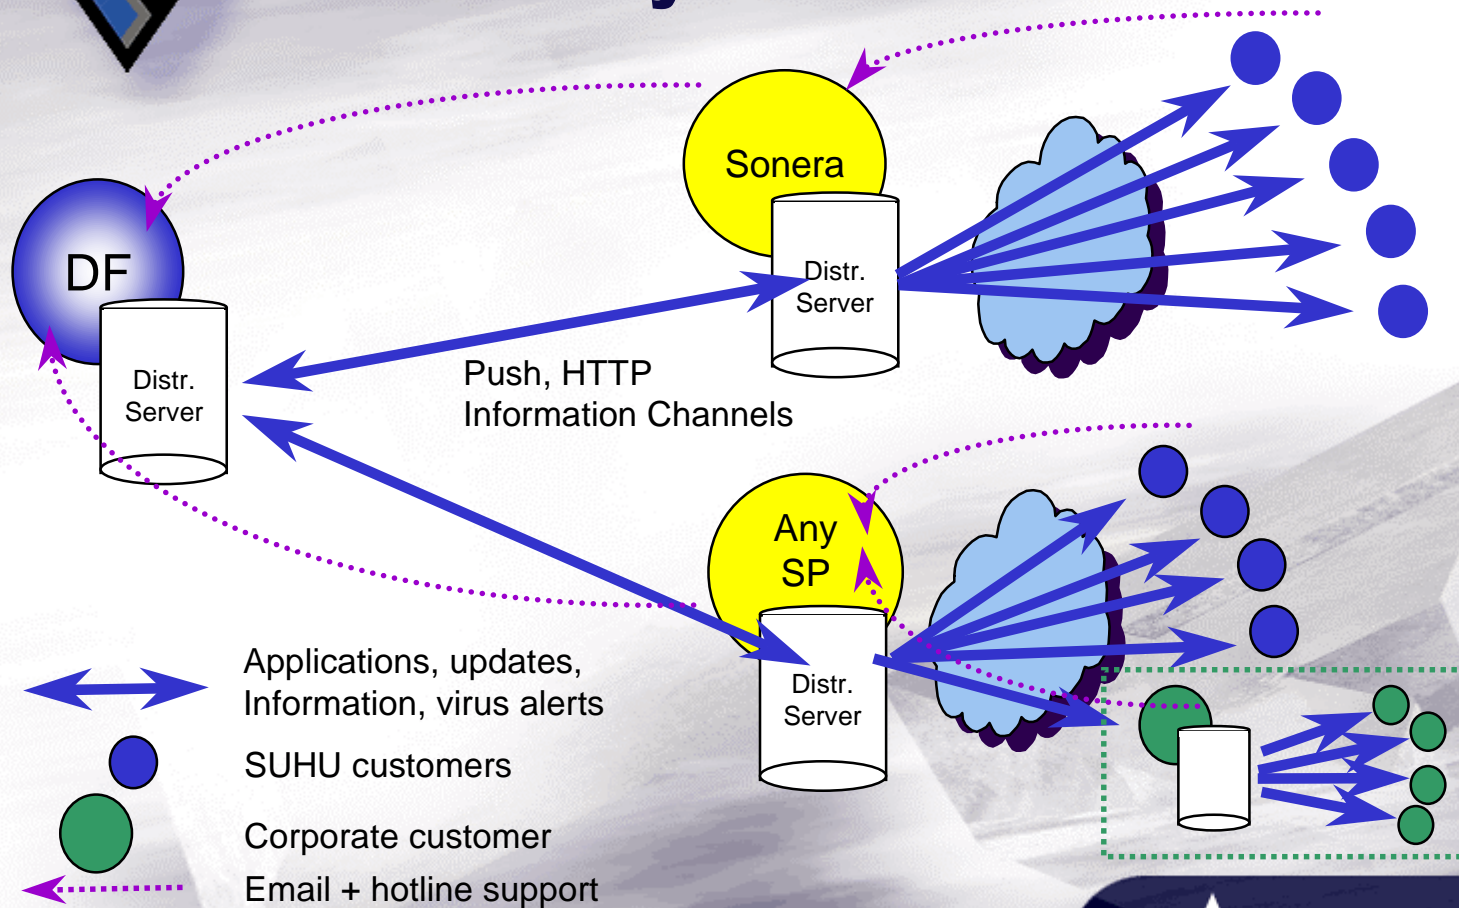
DF

Distr.
Server

Sonera

Distr.
Server

Push, HTTP
Information Channels

Any
SP

Distr.
Server

Applications, updates,
Information, virus alerts

SUHU customers

Corporate customer

Email + hotline support